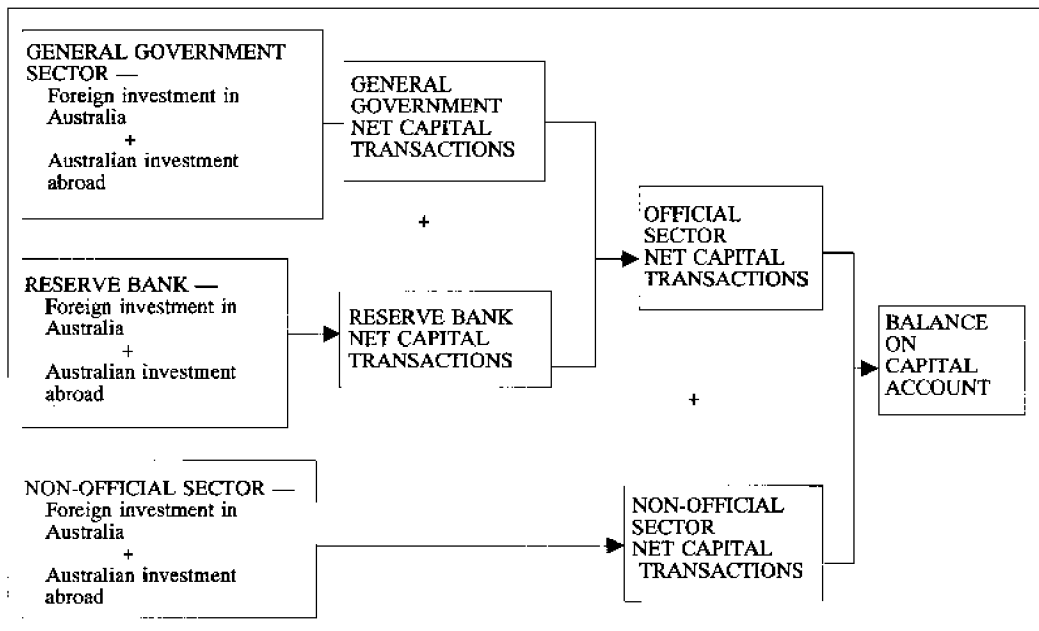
GENERAL GOVERNMENT SECTOR —
Foreign investment in Australia
+
Australian investment abroad

GENERAL GOVERNMENT NET CAPITAL TRANSACTIONS

+

RESERVE BANK —
Foreign investment in Australia
+
Australian investment abroad

RESERVE BANK NET CAPITAL TRANSACTIONS

OFFICIAL SECTOR NET CAPITAL TRANSACTIONS

+

BALANCE ON CAPITAL ACCOUNT

NON-OFFICIAL SECTOR —
Foreign investment in Australia
+
Australian investment abroad

NON-OFFICIAL SECTOR NET CAPITAL TRANSACTIONS